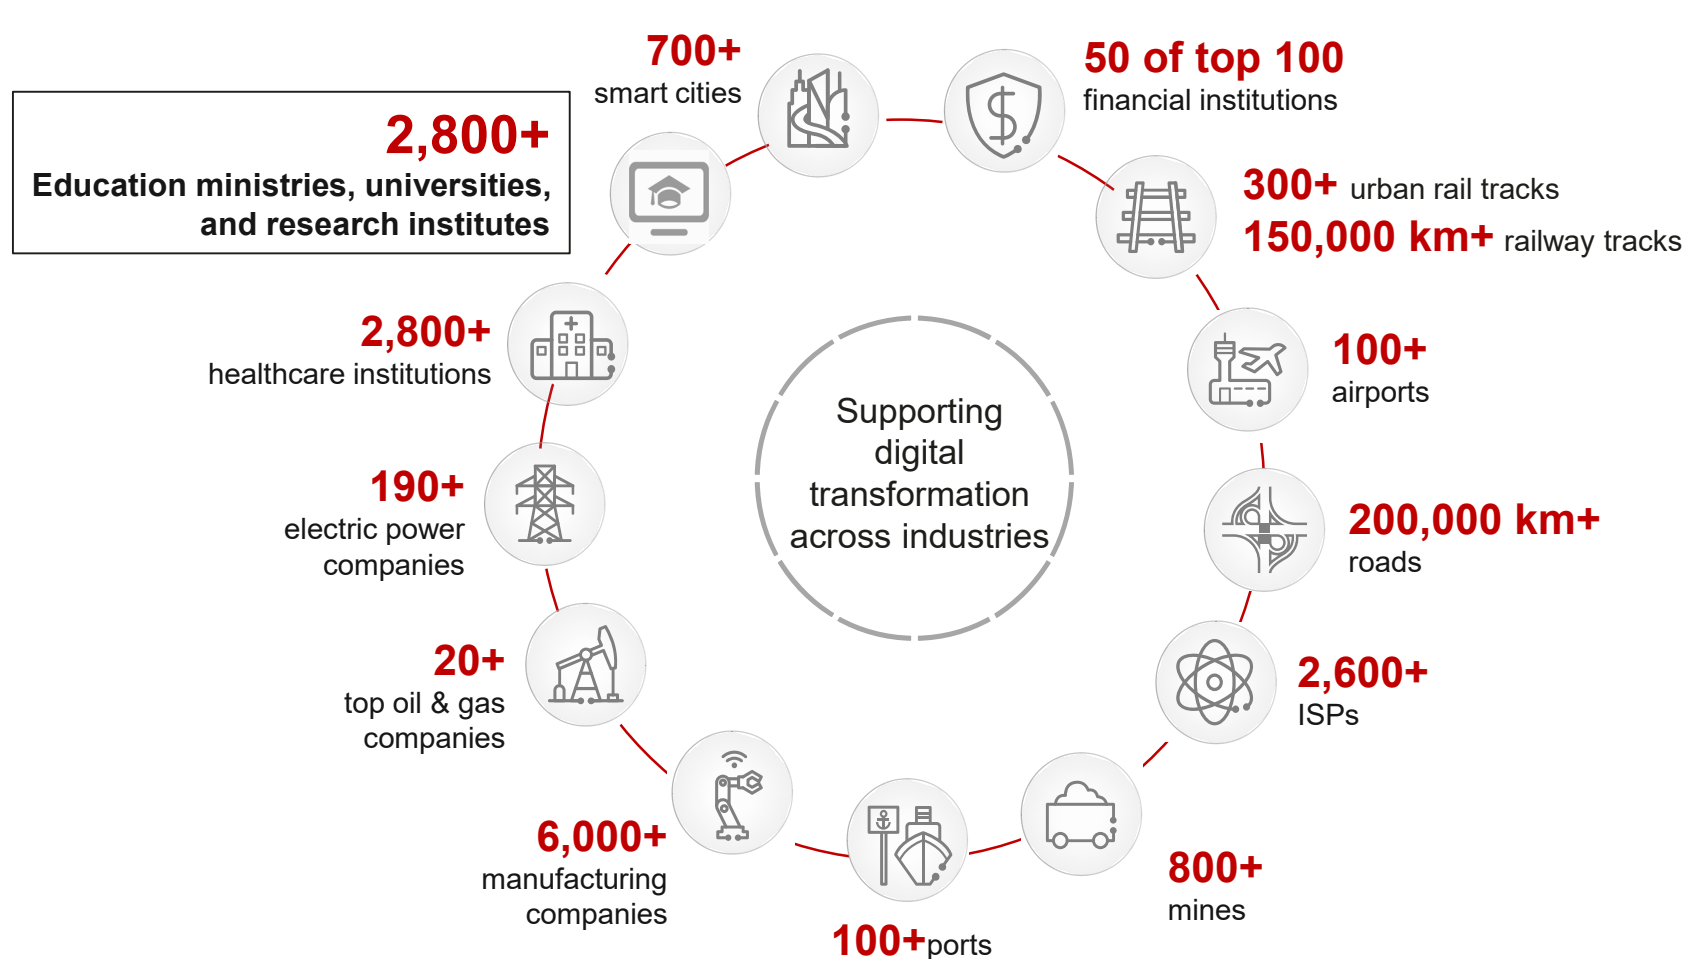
2,800+
Education ministries, universities, and research institutes

700+
smart cities

50 of top 100
financial institutions

300+ urban rail tracks
150,000 km+ railway tracks

2,800+
healthcare institutions

Supporting digital transformation across industries

100+
airports

190+
electric power companies

200,000 km+
roads

20+
top oil & gas companies

2,600+
ISPs

6,000+
manufacturing companies

800+
mines

100+ports